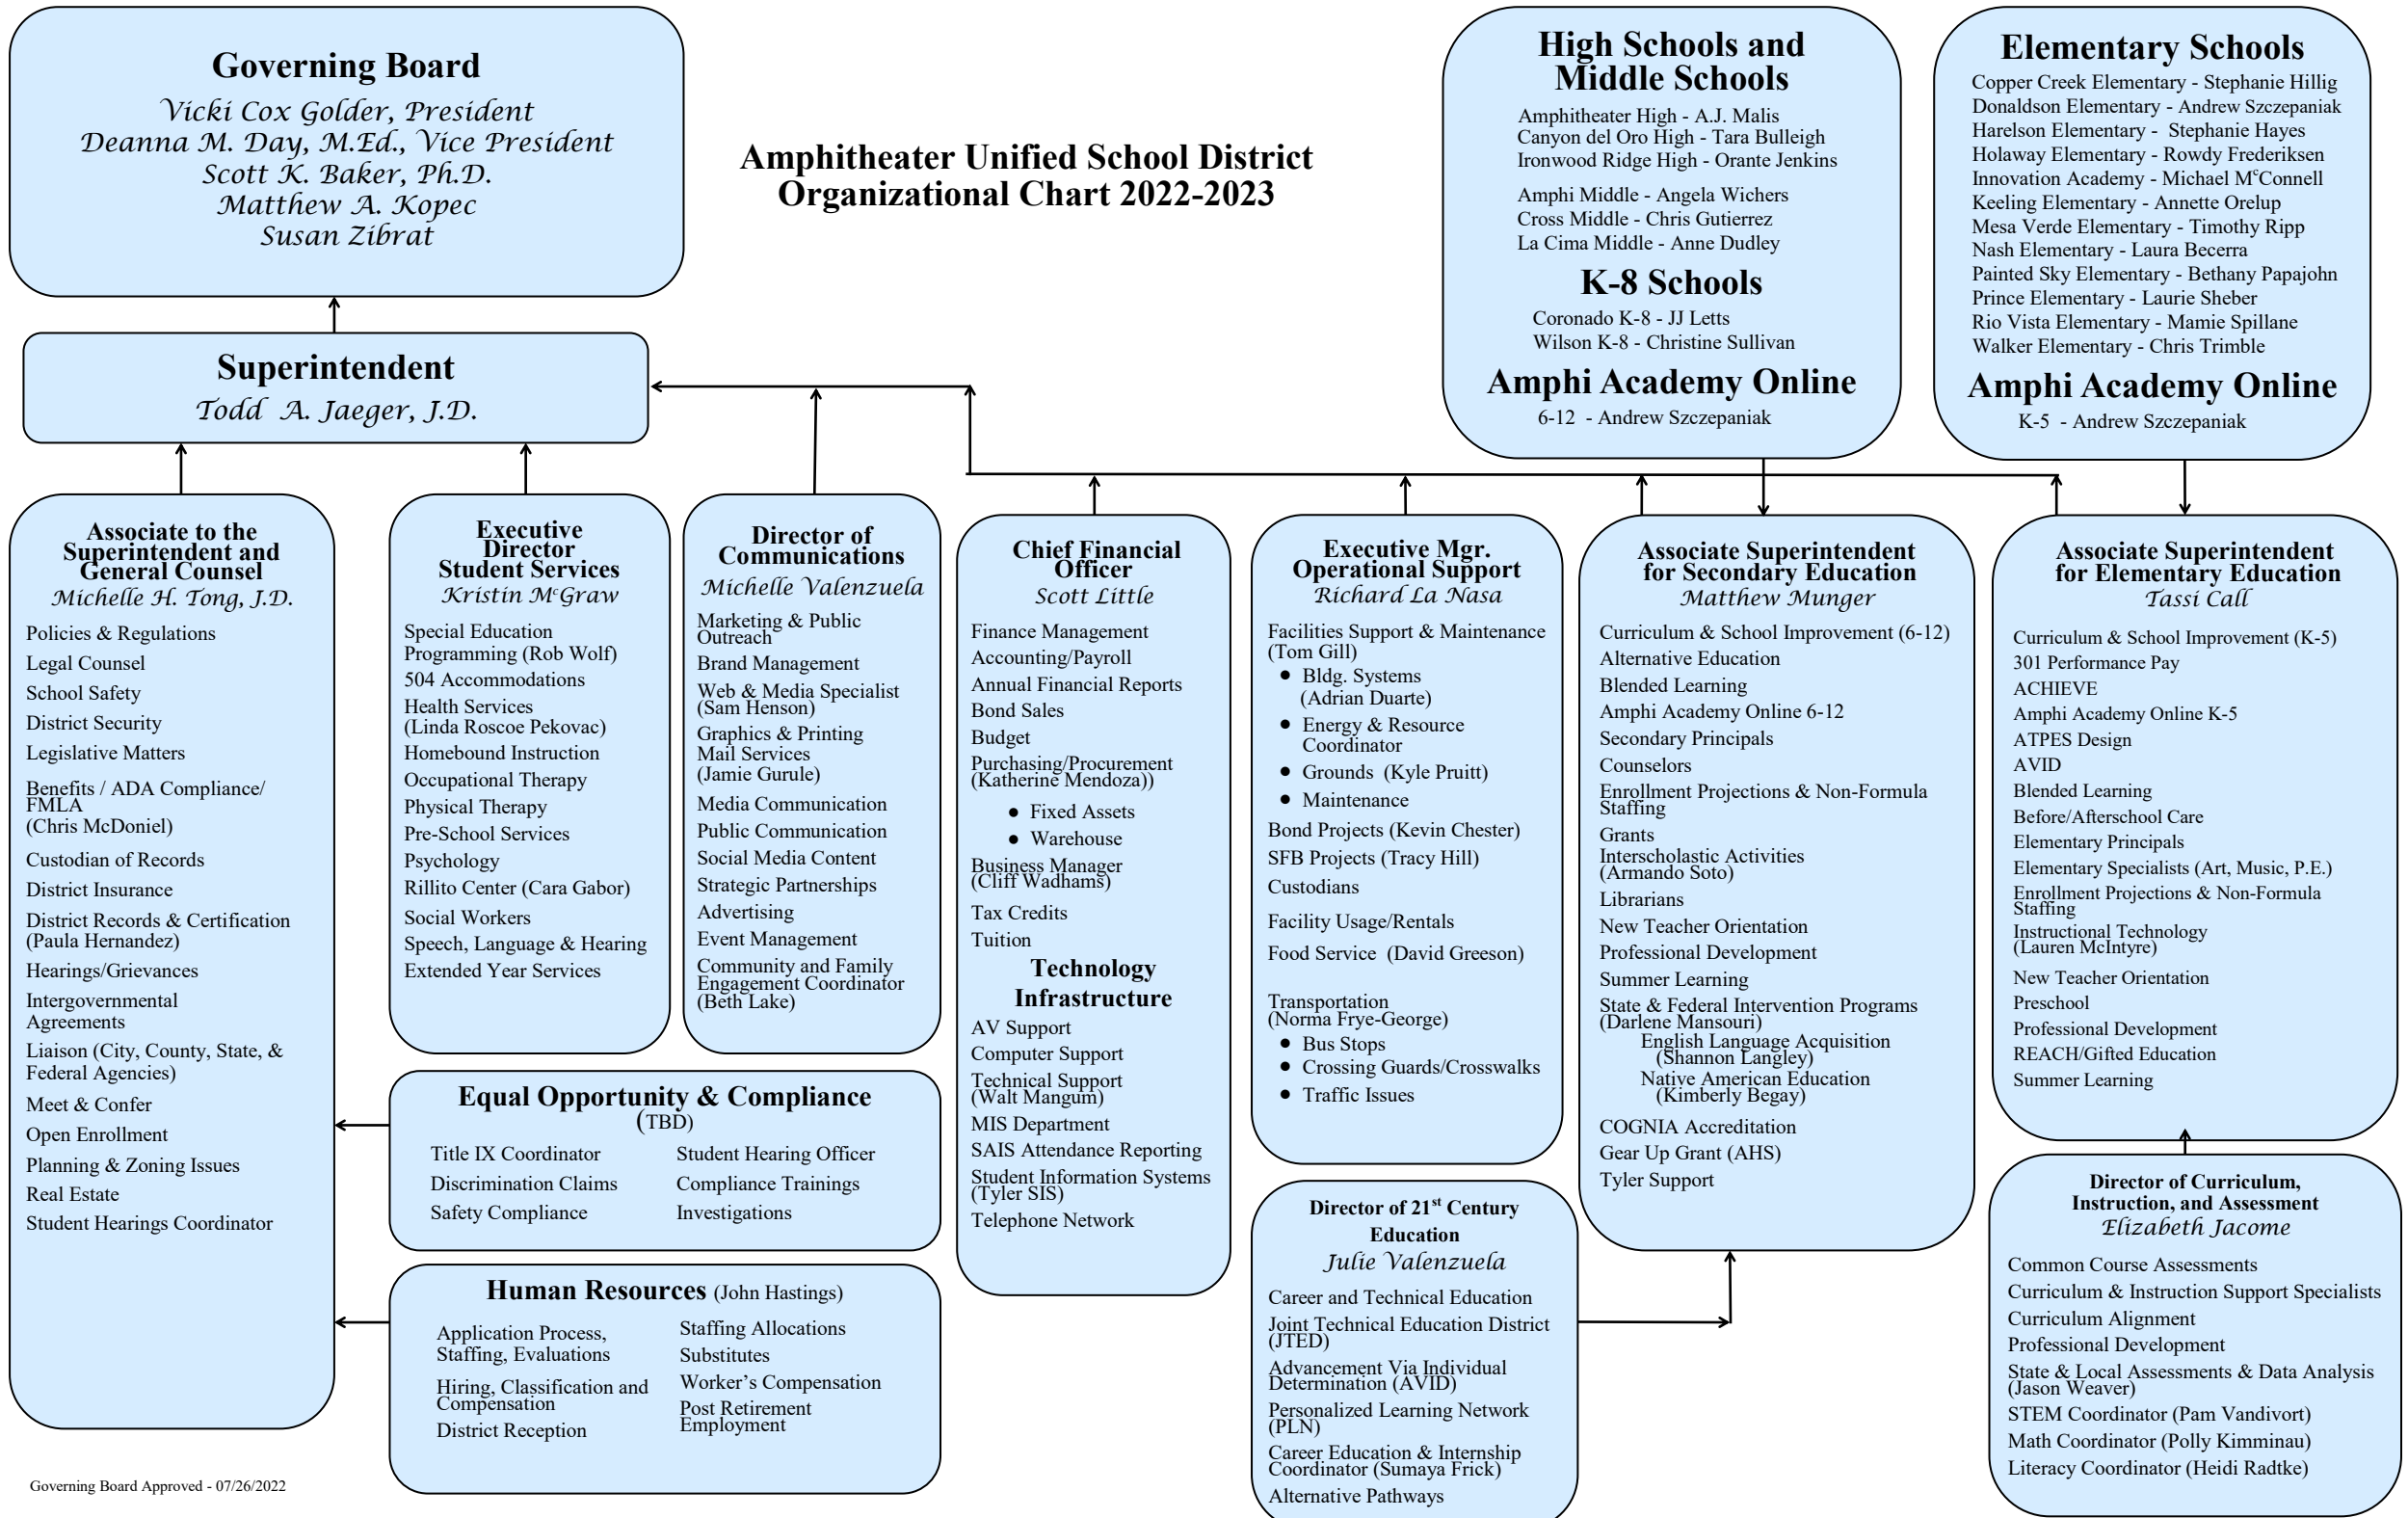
Governing Board
Vicki Cox Golder, President
Deanna M. Day, M.Ed., Vice President
Scott K. Baker, Ph.D.
Matthew A. Kopec
Susan Zibrat

Amphitheater Unified School District
Organizational Chart 2022-2023

High Schools and Middle Schools
Amphitheater High - A.J. Malis
Canyon del Oro High - Tara Bulleigh
Ironwood Ridge High - Orante Jenkins
Amphi Middle - Angela Wichers
Cross Middle - Chris Gutierrez
La Cima Middle - Anne Dudley

K-8 Schools
Coronado K-8 - JJ Letts
Wilson K-8 - Christine Sullivan

Amphi Academy Online
6-12 - Andrew Szczepaniak

Elementary Schools
Copper Creek Elementary - Stephanie Hillig
Donaldson Elementary - Andrew Szczepaniak
Harelson Elementary - Stephanie Hayes
Holaway Elementary - Rowdy Frederiksen
Innovation Academy - Michael M$^c$Connell
Keeling Elementary - Annette Orelup
Mesa Verde Elementary - Timothy Ripp
Nash Elementary - Laura Becerra
Painted Sky Elementary - Bethany Papajohn
Prince Elementary - Laurie Sheber
Rio Vista Elementary - Mamie Spillane
Walker Elementary - Chris Trimble

Amphi Academy Online
K-5 - Andrew Szczepaniak

Superintendent
Todd A. Jaeger, J.D.

Associate to the Superintendent and General Counsel
Michelle H. Tong, J.D.
Policies & Regulations
Legal Counsel
School Safety
District Security
Legislative Matters
Benefits / ADA Compliance/ FMLA (Chris McDoniel)
Custodian of Records
District Insurance
District Records & Certification (Paula Hernandez)
Hearings/Grievances
Intergovernmental Agreements
Liaison (City, County, State, & Federal Agencies)
Meet & Confer
Open Enrollment
Planning & Zoning Issues
Real Estate
Student Hearings Coordinator

Executive Director Student Services
Kristin M$^c$Graw
Special Education Programming (Rob Wolf)
504 Accommodations
Health Services (Linda Roscoe Pekovac)
Homebound Instruction
Occupational Therapy
Physical Therapy
Pre-School Services
Psychology
Rillito Center (Cara Gabor)
Social Workers
Speech, Language & Hearing
Extended Year Services

Director of Communications
Michelle Valenzuela
Marketing & Public Outreach
Brand Management
Web & Media Specialist (Sam Henson)
Graphics & Printing Mail Services (Jamie Gurule)
Media Communication
Public Communication
Social Media Content
Strategic Partnerships
Advertising
Event Management
Community and Family Engagement Coordinator (Beth Lake)

Chief Financial Officer
Scott Little
Finance Management
Accounting/Payroll
Annual Financial Reports
Bond Sales
Budget
Purchasing/Procurement (Katherine Mendoza))
• Fixed Assets
• Warehouse
Business Manager (Cliff Wadhams)
Tax Credits
Tuition
Technology Infrastructure
AV Support
Computer Support
Technical Support (Walt Mangum)
MIS Department
SAIS Attendance Reporting
Student Information Systems (Tyler SIS)
Telephone Network

Executive Mgr. Operational Support
Richard La Nasa
Facilities Support & Maintenance (Tom Gill)
• Bldg. Systems (Adrian Duarte)
• Energy & Resource Coordinator
• Grounds (Kyle Pruitt)
• Maintenance
Bond Projects (Kevin Chester)
SFB Projects (Tracy Hill)
Custodians
Facility Usage/Rentals
Food Service (David Greeson)
Transportation (Norma Frye-George)
• Bus Stops
• Crossing Guards/Crosswalks
• Traffic Issues

Associate Superintendent for Secondary Education
Matthew Munger
Curriculum & School Improvement (6-12)
Alternative Education
Blended Learning
Amphi Academy Online 6-12
Secondary Principals
Counselors
Enrollment Projections & Non-Formula Staffing
Grants
Interscholastic Activities (Armando Soto)
Librarians
New Teacher Orientation
Professional Development
Summer Learning
State & Federal Intervention Programs (Darlene Mansouri)
English Language Acquisition (Shannon Langley)
Native American Education (Kimberly Begay)
COGNIA Accreditation
Gear Up Grant (AHS)
Tyler Support

Associate Superintendent for Elementary Education
Tassi Call
Curriculum & School Improvement (K-5)
301 Performance Pay
ACHIEVE
Amphi Academy Online K-5
ATPES Design
AVID
Blended Learning
Before/Afterschool Care
Elementary Principals
Elementary Specialists (Art, Music, P.E.)
Enrollment Projections & Non-Formula Staffing
Instructional Technology (Lauren McIntyre)
New Teacher Orientation
Preschool
Professional Development
REACH/Gifted Education
Summer Learning

Equal Opportunity & Compliance
(TBD)
Title IX Coordinator
Discrimination Claims
Safety Compliance
Student Hearing Officer
Compliance Trainings
Investigations

Human Resources (John Hastings)
Application Process, Staffing, Evaluations
Hiring, Classification and Compensation
District Reception
Staffing Allocations
Substitutes
Worker's Compensation
Post Retirement Employment

Director of 21$^{st}$ Century Education
Julie Valenzuela
Career and Technical Education
Joint Technical Education District (JTED)
Advancement Via Individual Determination (AVID)
Personalized Learning Network (PLN)
Career Education & Internship Coordinator (Sumaya Frick)
Alternative Pathways

Director of Curriculum, Instruction, and Assessment
Elizabeth Jacome
Common Course Assessments
Curriculum & Instruction Support Specialists
Curriculum Alignment
Professional Development
State & Local Assessments & Data Analysis (Jason Weaver)
STEM Coordinator (Pam Vandivort)
Math Coordinator (Polly Kimminau)
Literacy Coordinator (Heidi Radtke)

Governing Board Approved - 07/26/2022